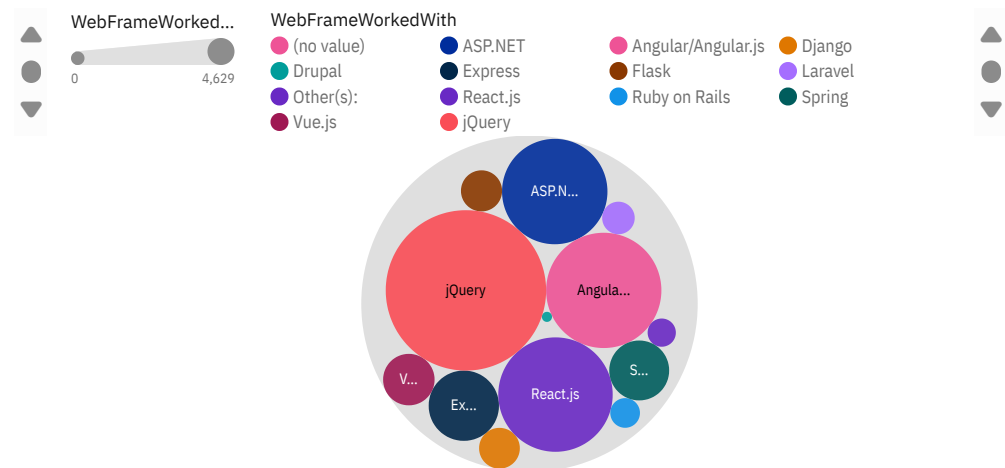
WebFrameWorked...

0

4,629

WebFrameWorkedWith

(no value)
ASP.NET
Angular/Angular.js
Django
Drupal
Express
Flask
Laravel
Other(s):
React.js
Ruby on Rails
Spring
Vue.js
jQuery

ASP.N...

jQuery

Angula...

V...

Ex...

React.js

S...